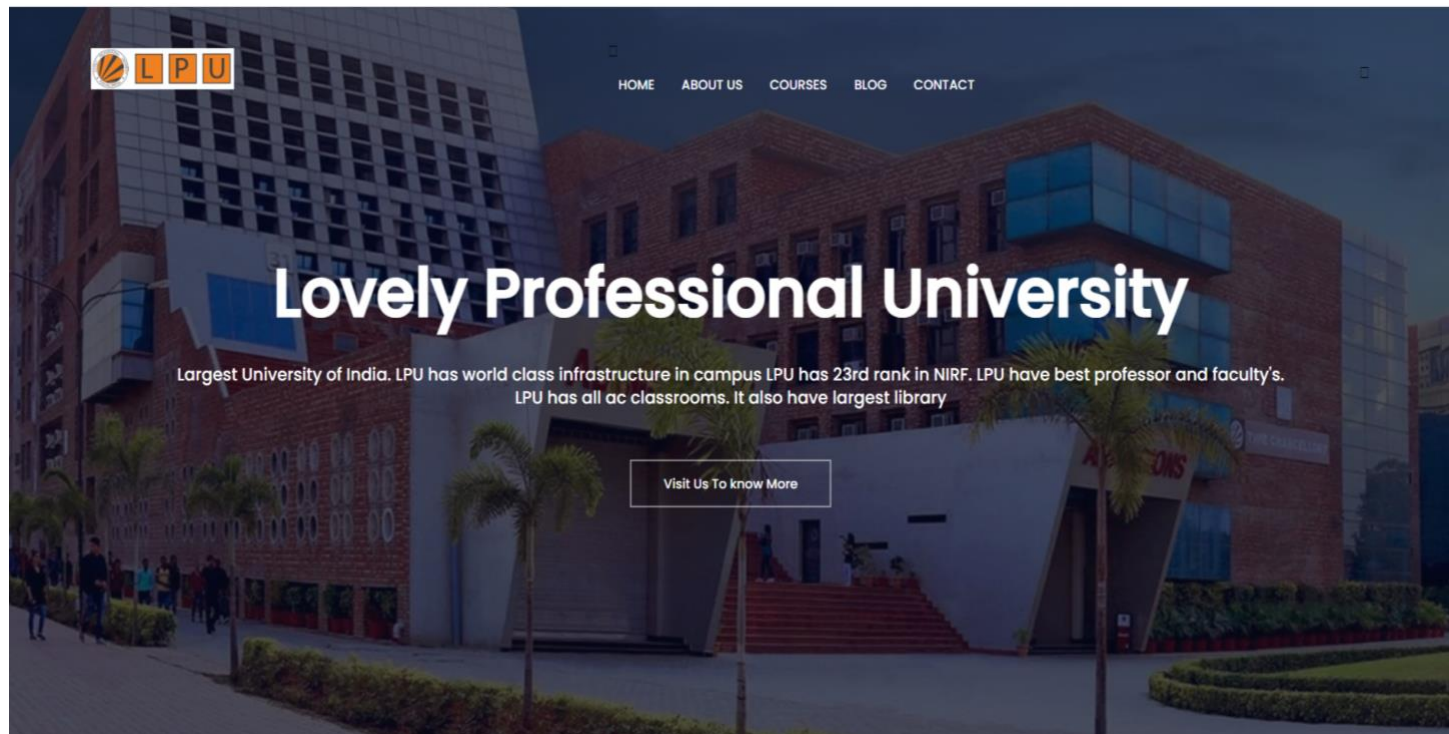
LPU

HOME ABOUT US COURSES BLOG CONTACT

Lovely Professional University

Largest University of India. LPU has world class infrastructure in campus LPU has 23rd rank in NIRF. LPU have best professor and faculty's. LPU has all ac classrooms. It also have largest library

Visit Us To know More